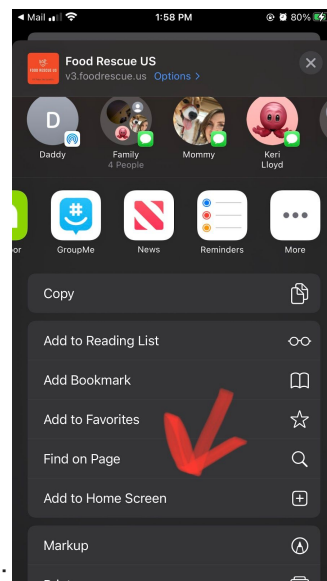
◀ Mail 1:58 PM 80%

FOOD RESCUE US

Food Rescue US
v3.foodrescue.us Options >

D
Daddy

Family
4 People

Mommy

Keri
Lloyd

GroupMe

News

Reminders

More

Copy

Add to Reading List

Add Bookmark

Add to Favorites

Find on Page

Add to Home Screen

Markup